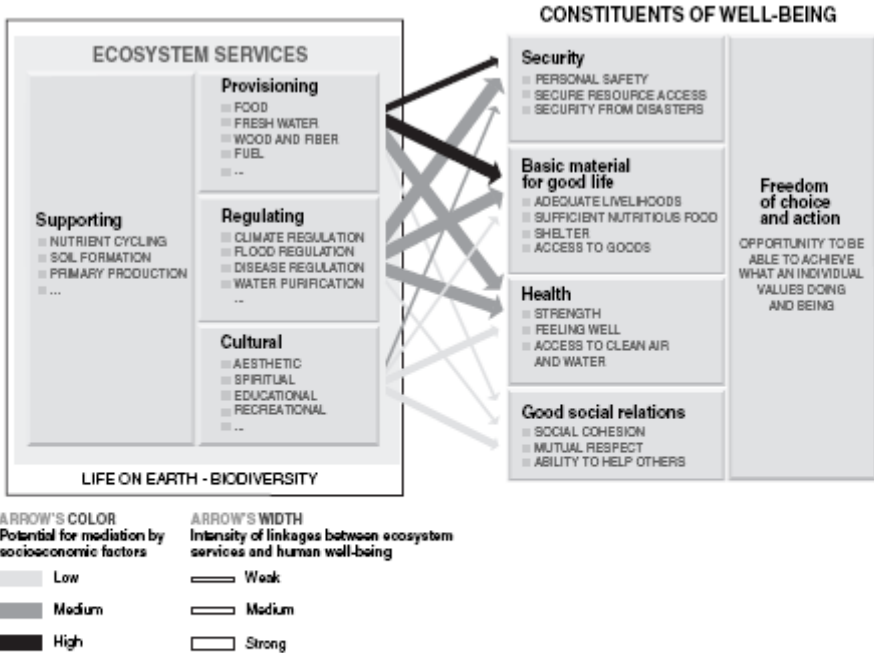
CONSTITUENTS OF WELL-BEING

ECOSYSTEM SERVICES

Provisioning
FOOD
FRESH WATER
WOOD AND FIBER
FUEL
...

Supporting
NUTRIENT CYCLING
SOIL FORMATION
PRIMARY PRODUCTION
...

Regulating
CLIMATE REGULATION
FLOOD REGULATION
DISEASE REGULATION
WATER PURIFICATION
...

Cultural
AESTHETIC
SPIRITUAL
EDUCATIONAL
RECREATIONAL
...

LIFE ON EARTH - BIODIVERSITY

Security
PERSONAL SAFETY
SECURE RESOURCE ACCESS
SECURITY FROM DISASTERS

Basic material for good life
ADEQUATE LIVELIHOODS
SUFFICIENT NUTRITIOUS FOOD
SHELTER
ACCESS TO GOODS

Health
STRENGTH
FEELING WELL
ACCESS TO CLEAN AIR AND WATER

Good social relations
SOCIAL COHESION
MUTUAL RESPECT
ABILITY TO HELP OTHERS

Freedom of choice and action
OPPORTUNITY TO BE ABLE TO ACHIEVE WHAT AN INDIVIDUAL VALUES DOING AND BEING

ARROW'S COLOR
Potential for mediation by socioeconomic factors
Low
Medium
High

ARROW'S WIDTH
Intensity of linkages between ecosystem services and human well-being
Weak
Medium
Strong